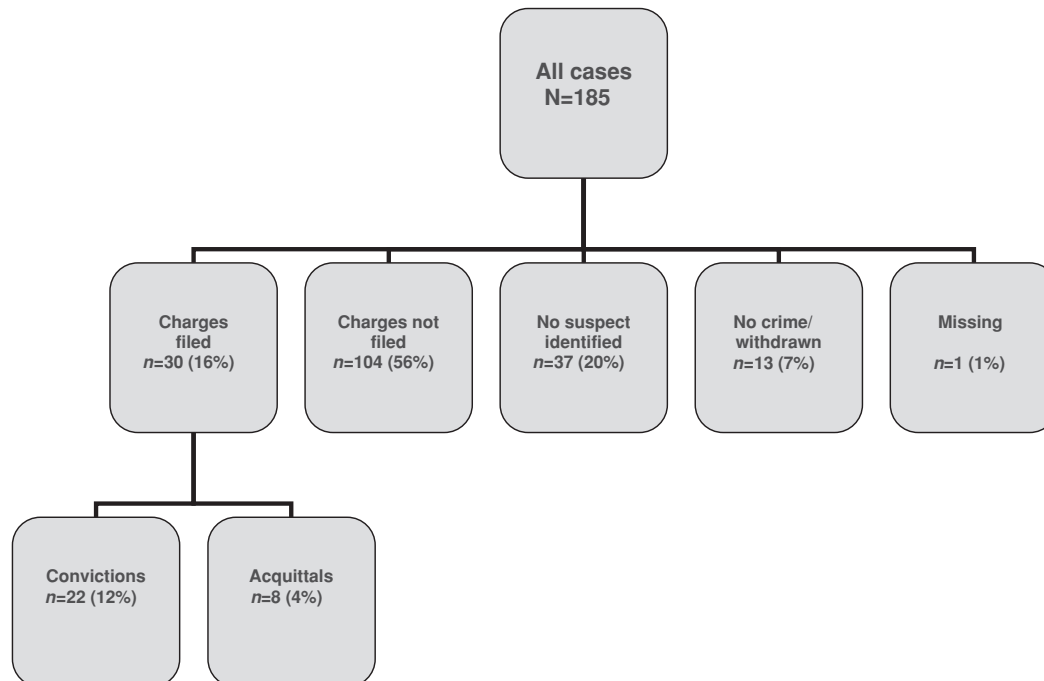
All cases
N=185

Charges filed
$n$=30 (16%)

Charges not filed
$n$=104 (56%)

No suspect identified
$n$=37 (20%)

No crime/ withdrawn
$n$=13 (7%)

Missing
$n$=1 (1%)

Convictions
$n$=22 (12%)

Acquittals
$n$=8 (4%)